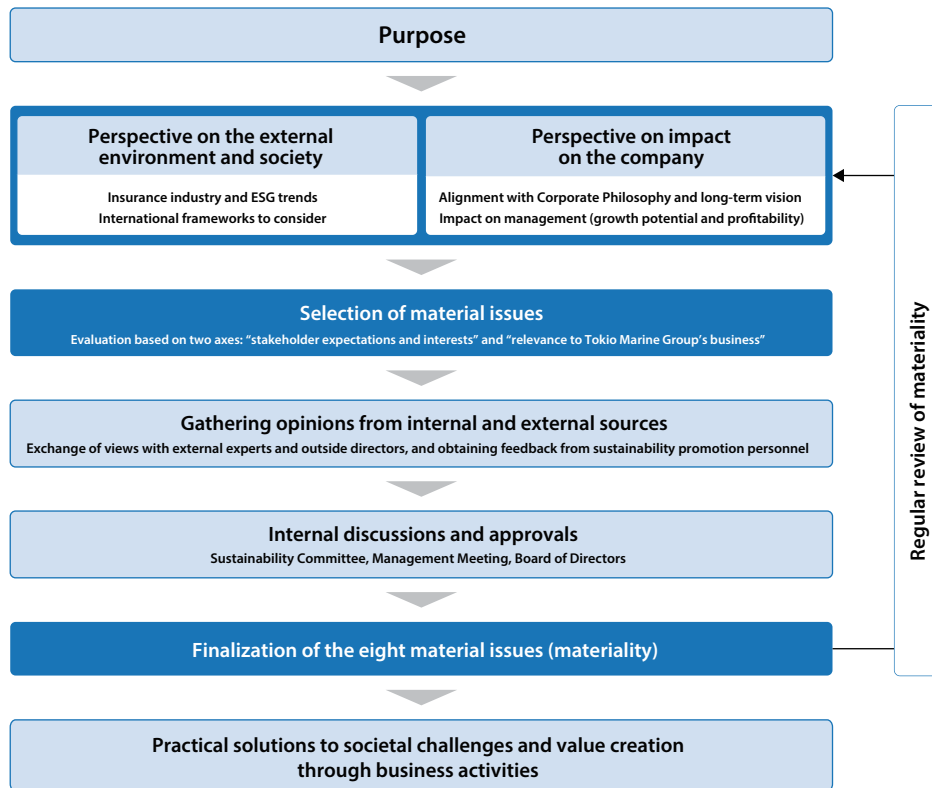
Purpose

Perspective on the external environment and society

Insurance industry and ESG trends
International frameworks to consider

Perspective on impact on the company

Alignment with Corporate Philosophy and long-term vision
Impact on management (growth potential and profitability)

Selection of material issues

Evaluation based on two axes: "stakeholder expectations and interests" and "relevance to Tokio Marine Group's business"

Gathering opinions from internal and external sources

Exchange of views with external experts and outside directors, and obtaining feedback from sustainability promotion personnel

Internal discussions and approvals

Sustainability Committee, Management Meeting, Board of Directors

Finalization of the eight material issues (materiality)

Practical solutions to societal challenges and value creation through business activities

Regular review of materiality